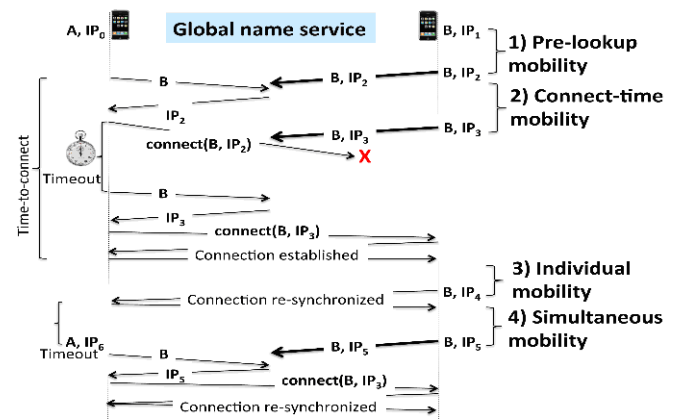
A, $IP_0$

Global name service

B, $IP_1$

1) Pre-lookup mobility

B

B, $IP_2$

B, $IP_2$

$IP_2$

2) Connect-time mobility

Time-to-connect

Timeout

connect(B, $IP_2$)

B, $IP_3$

B, $IP_3$

X

B

$IP_3$

connect(B, $IP_3$)

Connection established

3) Individual mobility

Connection re-synchronized

B, $IP_4$

4) Simultaneous mobility

A, $IP_6$

Timeout

B

B, $IP_5$

B, $IP_5$

$IP_5$

connect(B, $IP_3$)

Connection re-synchronized